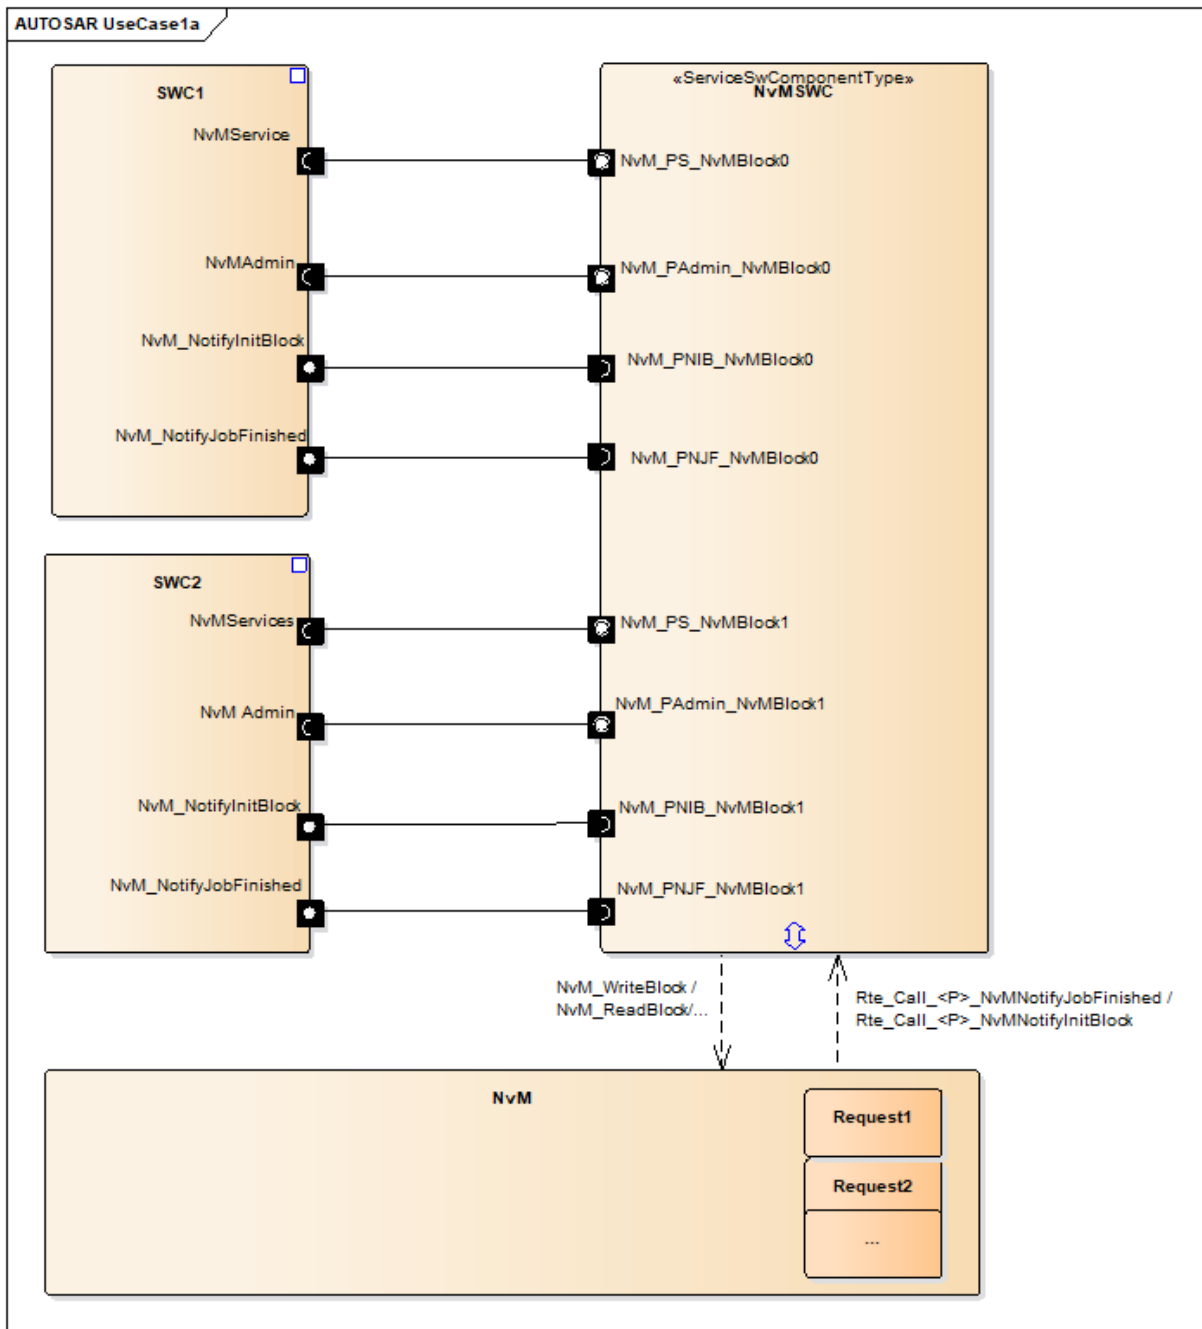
AUTOSAR UseCase1a

SWC1

NvMService

NvMAdmin

NvM_NotifyInitBlock

NvM_NotifyJobFinished

«ServiceSwComponentType»
NvMSWC

NvM_PS_NvMBlock0

NvM_PAdmin_NvMBlock0

NvM_PNIB_NvMBlock0

NvM_PNJF_NvMBlock0

SWC2

NvMServices

NvM Admin

NvM_NotifyInitBlock

NvM_NotifyJobFinished

NvM_PS_NvMBlock1

NvM_PAdmin_NvMBlock1

NvM_PNIB_NvMBlock1

NvM_PNJF_NvMBlock1

NvM_WriteBlock /
NvM_ReadBlock/...

Rte_Call_<P>_NvMNotifyJobFinished /
Rte_Call_<P>_NvMNotifyInitBlock

NvM

Request1

Request2

...